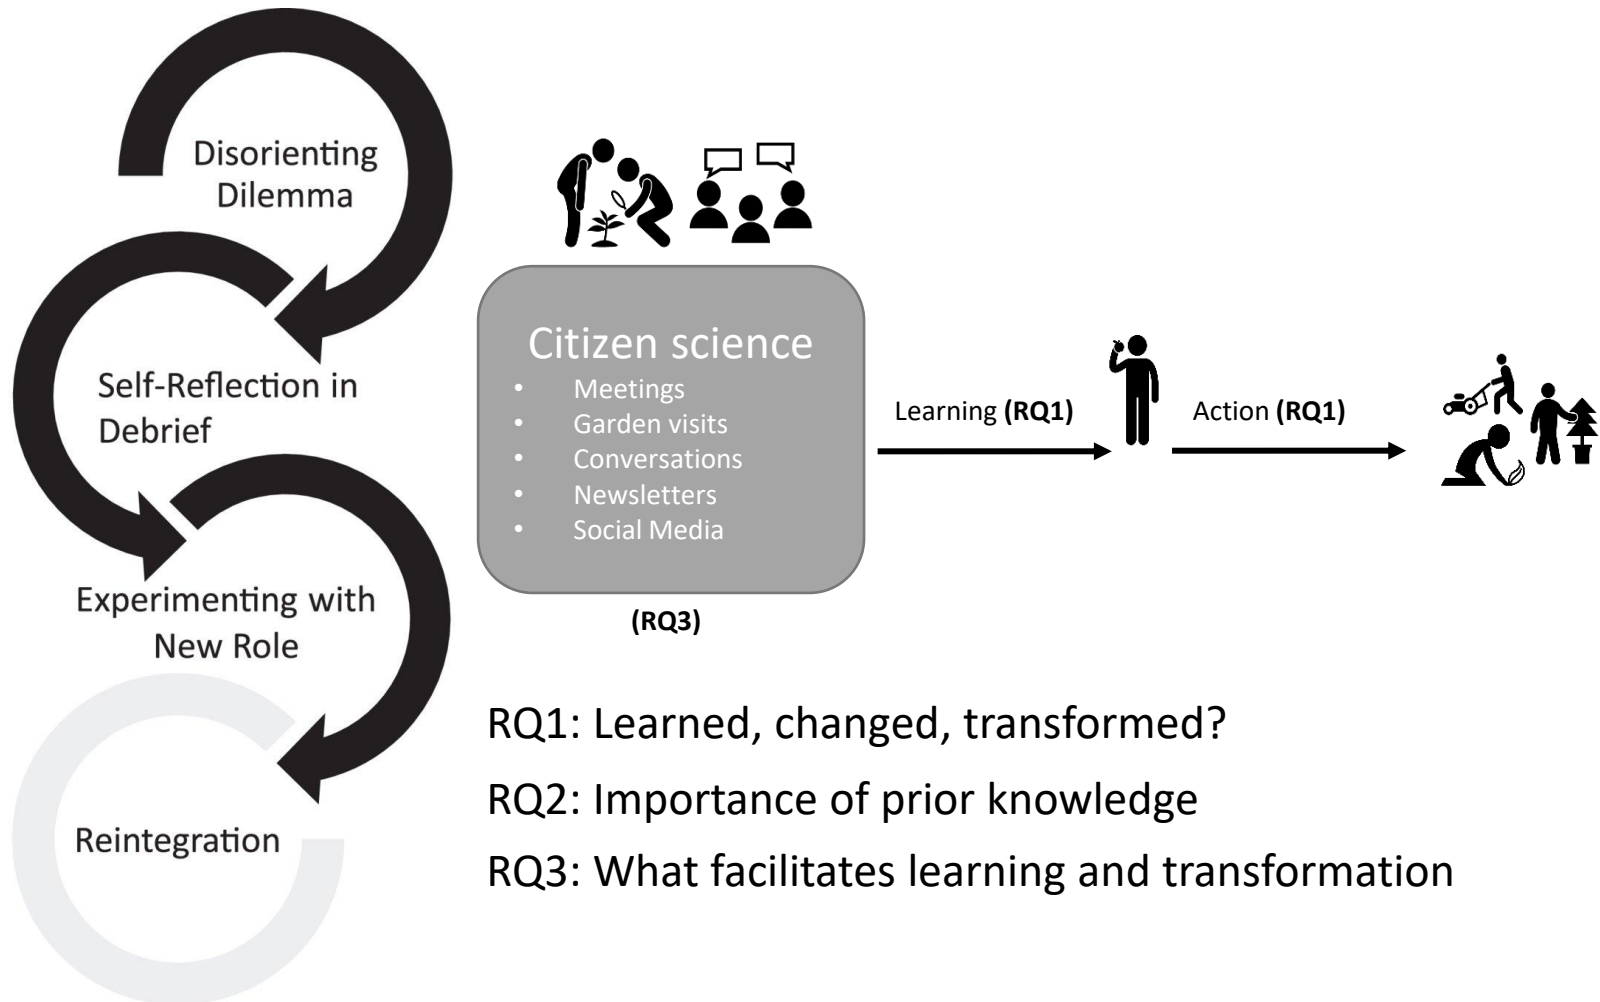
Disorienting Dilemma

Self-Reflection in Debrief

Experimenting with New Role

Reintegration

Citizen science
- Meetings
- Garden visits
- Conversations
- Newsletters
- Social Media

(RQ3)

Learning **(RQ1)**

Action **(RQ1)**

RQ1: Learned, changed, transformed?

RQ2: Importance of prior knowledge

RQ3: What facilitates learning and transformation